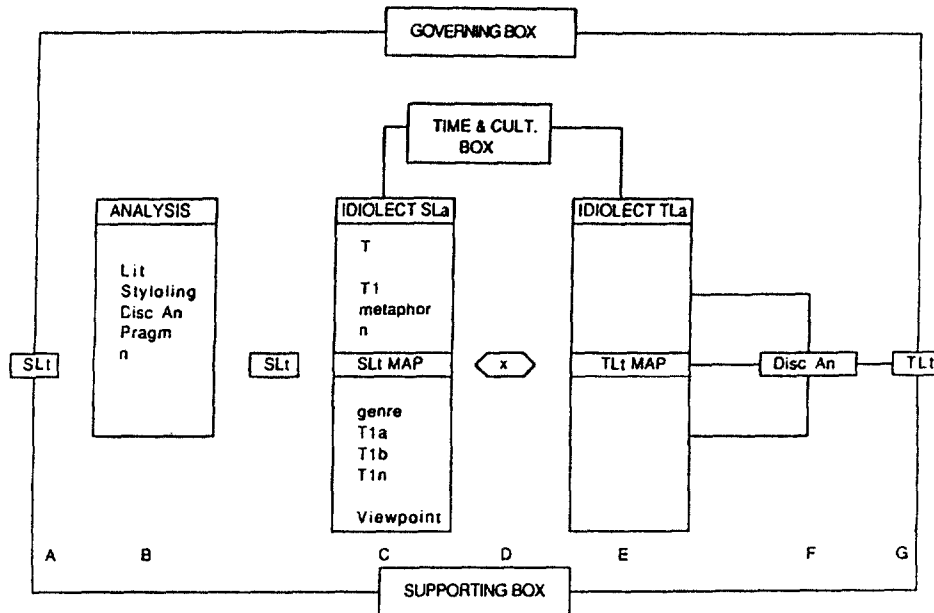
GOVERNING BOX

TIME & CULT. BOX

ANALYSIS

Lit
Styloling
Disc An
Pragm
n

IDIOLECT SLa

T

T1
metaphor
n

SLt MAP

genre
T1a
T1b
T1n

Viewpoint

IDIOLECT TLa

TLt MAP

SLt

SLt

x

Disc An

TLt

A B C D E F G

SUPPORTING BOX